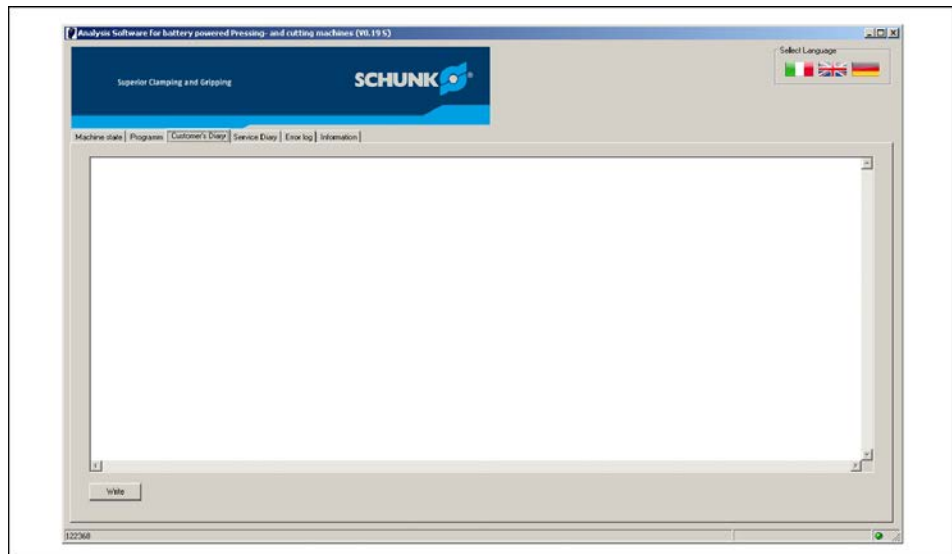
Analysis Software for battery powered Pressing- and cutting machines (V0.19 S)

Superior Clamping and Gripping

SCHUNK

Select Language

Machine state | Programs | Customer's Diary | Service Diary | Error log | Information

Write

122368